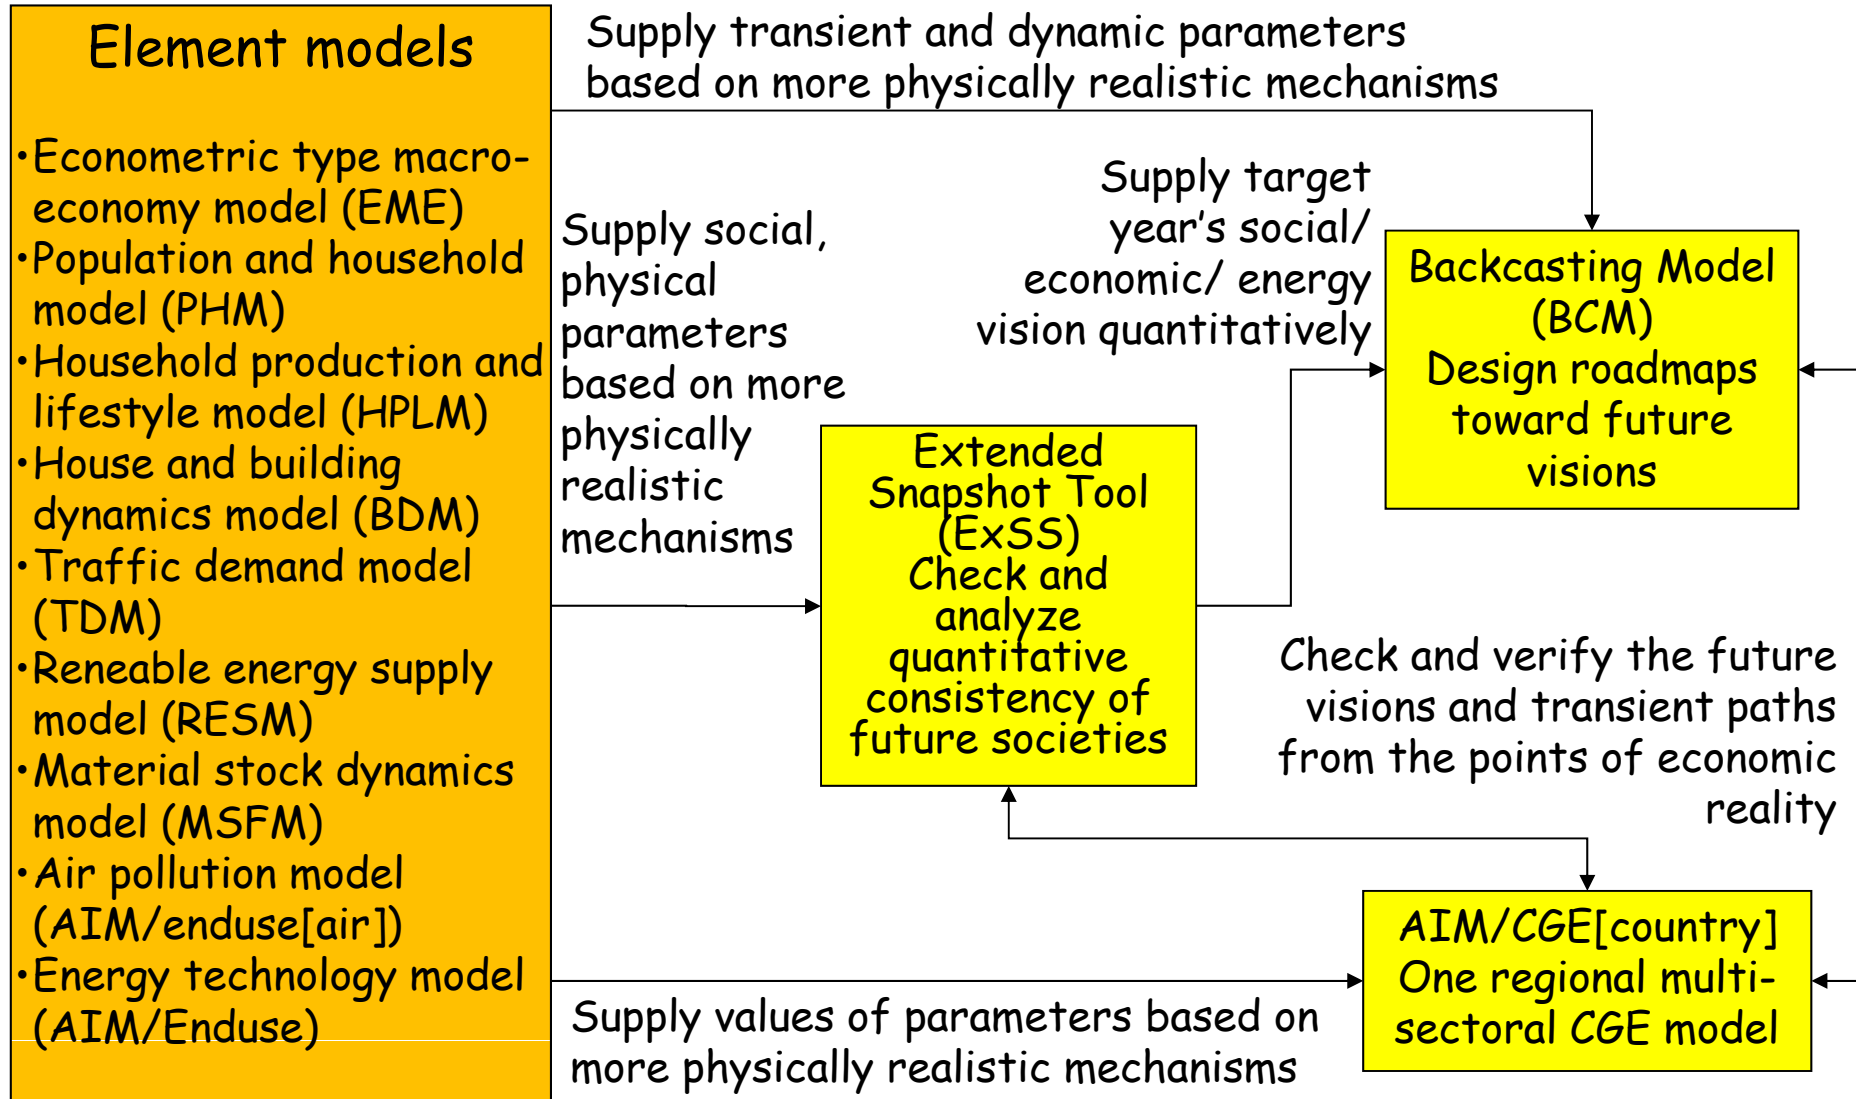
Element models

•Econometric type macro-economy model (EME)
•Population and household model (PHM)
•Household production and lifestyle model (HPLM)
•House and building dynamics model (BDM)
•Traffic demand model (TDM)
•Reneable energy supply model (RESM)
•Material stock dynamics model (MSFM)
•Air pollution model (AIM/enduse[air])
•Energy technology model (AIM/Enduse)

Supply transient and dynamic parameters based on more physically realistic mechanisms

Supply social, physical parameters based on more physically realistic mechanisms

Supply target year's social/ economic/ energy vision quantitatively

Backcasting Model (BCM) Design roadmaps toward future visions

Extended Snapshot Tool (ExSS) Check and analyze quantitative consistency of future societies

Check and verify the future visions and transient paths from the points of economic reality

AIM/CGE[country] One regional multi-sectoral CGE model

Supply values of parameters based on more physically realistic mechanisms